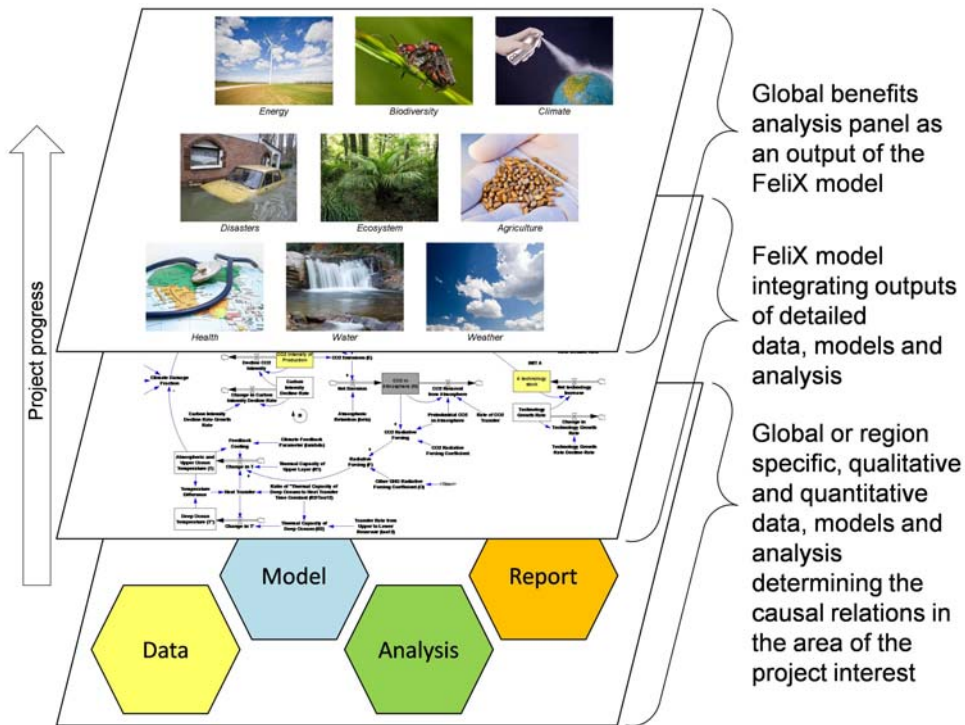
Energy

Biodiversity

Climate

Disasters

Ecosystem

Agriculture

Health

Water

Weather

Project progress

Climate Damage Fraction

Carbon Intensity Decline Rate

Change in Carbon Intensity Decline Rate

Carbon Intensity Decline Rate Growth Rate

CO2 Emissions (E)

Net Emissions

Atmospheric Retention (beta)

CO2 in Atmosphere (A)

CO2 Removal from Atmosphere

Preindustrial CO2 in Atmosphere

Rate of CO2 Transfer

CO2 Radiative Forcing

CO2 Radiative Forcing Coefficient

Radiative Forcing (F)

Other GHG Radiative Forcing Coefficient (O)

Technology Growth Rate

Change in Technology Growth Rate

Technology Growth Rate Decline Rate

Net technology Increase

Climate Feedback Parameter (lambda)

Feedback Cooling

Atmospheric and Upper Ocean Temperature (T)

Change in T

Thermal Capacity of Upper Layer (R1)

Temperature Difference

Heat Transfer

Ratio of Thermal Capacity of Deep Ocean to Heat Transfer Time Constant (R2/Tau12)

Deep Ocean Temperature (T*)

Change in T*

Thermal Capacity of Deep Ocean (R2)

Transfer Rate from Upper to Lower Reservoir (tau12)

Model

Report

Data

Analysis

Global benefits analysis panel as an output of the FeliX model

FeliX model integrating outputs of detailed data, models and analysis

Global or region specific, qualitative and quantitative data, models and analysis determining the causal relations in the area of the project interest